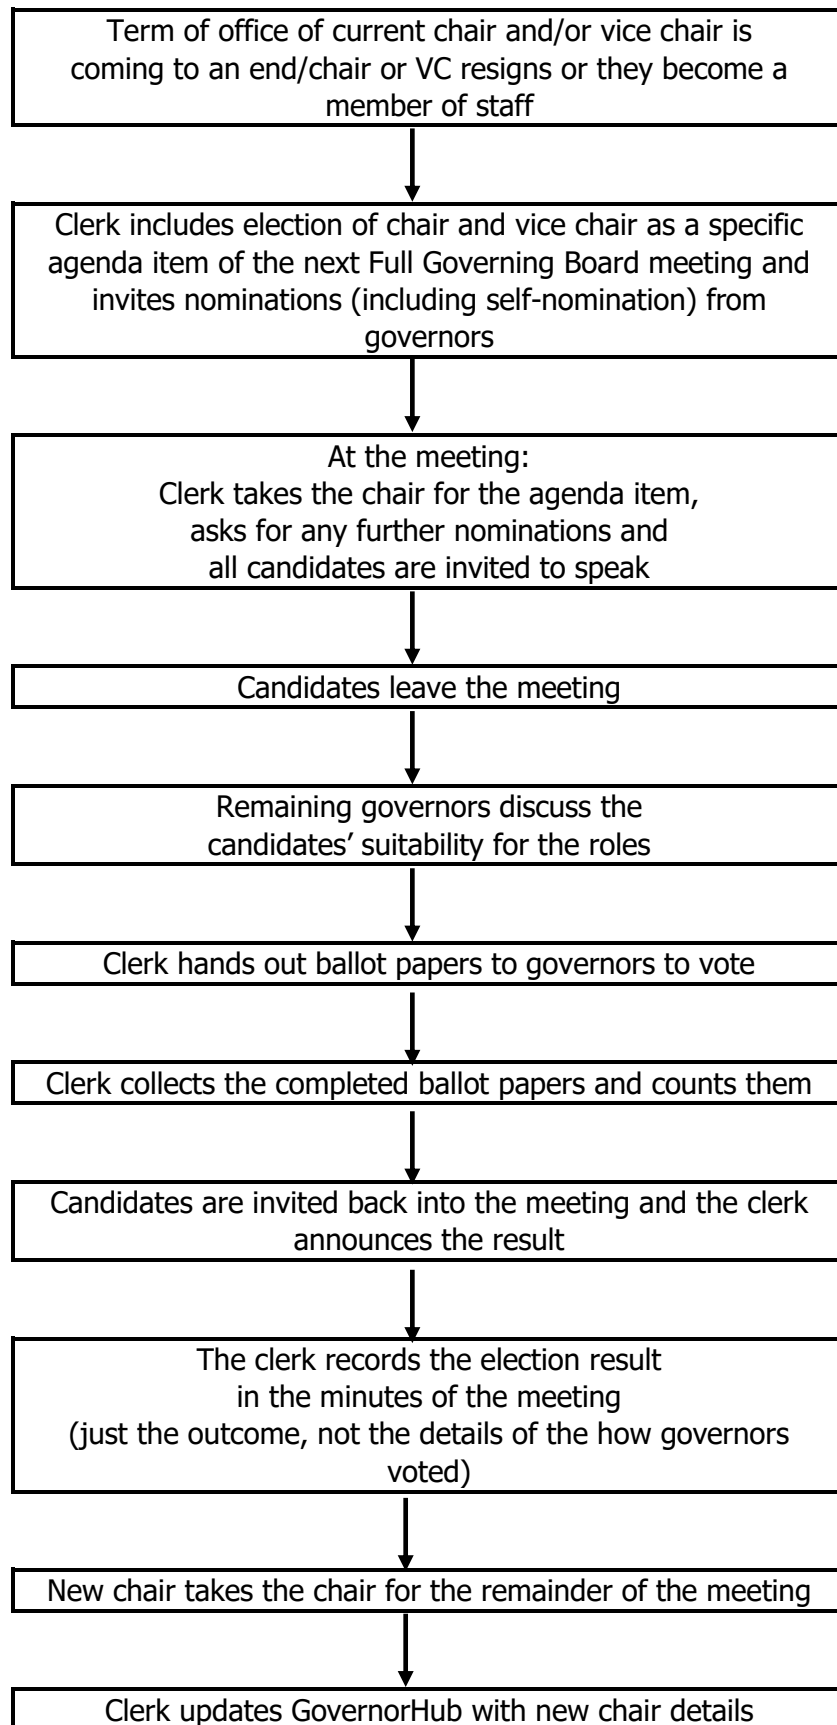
Term of office of current chair and/or vice chair is coming to an end/chair or VC resigns or they become a member of staff

Clerk includes election of chair and vice chair as a specific agenda item of the next Full Governing Board meeting and invites nominations (including self-nomination) from governors

At the meeting:
Clerk takes the chair for the agenda item, asks for any further nominations and all candidates are invited to speak

Candidates leave the meeting

Remaining governors discuss the candidates' suitability for the roles

Clerk hands out ballot papers to governors to vote

Clerk collects the completed ballot papers and counts them

Candidates are invited back into the meeting and the clerk announces the result

The clerk records the election result in the minutes of the meeting (just the outcome, not the details of the how governors voted)

New chair takes the chair for the remainder of the meeting

Clerk updates GovernorHub with new chair details